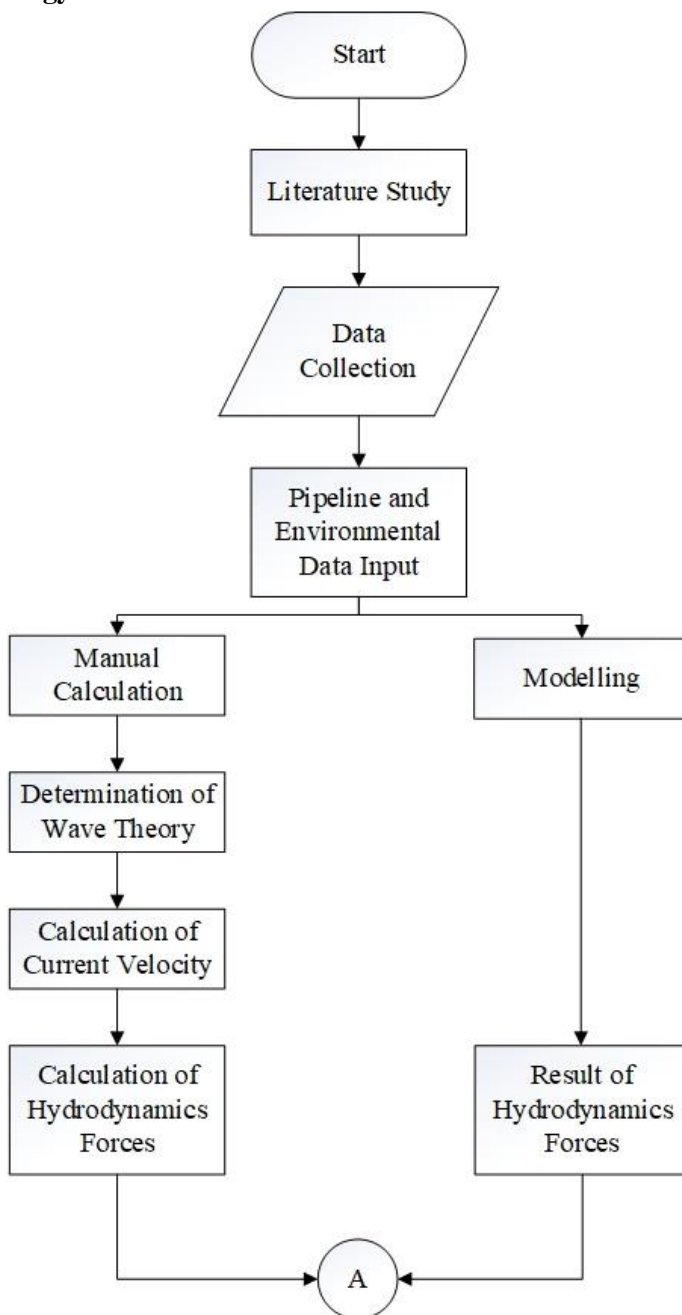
ogy

Start

Literature Study

Data Collection

Pipeline and Environmental Data Input

Manual Calculation

Modelling

Determination of Wave Theory

Calculation of Current Velocity

Calculation of Hydrodynamics Forces

Result of Hydrodynamics Forces

A